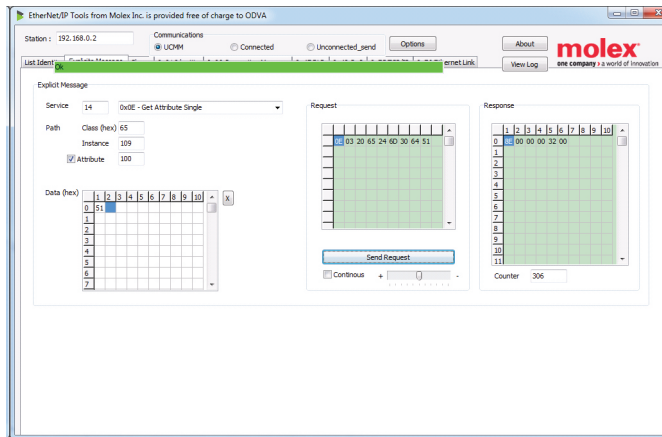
EtherNet/IP Tools from Molex Inc. is provided free of charge to ODVA

Station : 192.168.0.2

Communications
UCMM
Connected
Unconnected_send

Options

About

View Log

molex
one company > a world of innovation

List Ident
Explicit Message
ernet Link

OK

Explicit Message

Service 14 0x0E - Get Attribute Single

Path Class (hex) 65
Instance 109
Attribute 100

Data (hex)

|   | 1 | 2 | 3 | 4 | 5 | 6 | 7 | 8 | 9 | 10 |
|---|---|---|---|---|---|---|---|---|---|---|
| 0 | 51 | | | | | | | | | |
| 1 | | | | | | | | | | |
| 2 | | | | | | | | | | |
| 3 | | | | | | | | | | |
| 4 | | | | | | | | | | |
| 5 | | | | | | | | | | |
| 6 | | | | | | | | | | |
| 7 | | | | | | | | | | |

X

Request

| 0E | 03 | 20 | 65 | 24 | 6D | 30 | 64 | 51 |
|---|---|---|---|---|---|---|---|---|

Send Request

Continous + -

Response

|   | 1 | 2 | 3 | 4 | 5 | 6 | 7 | 8 | 9 | 10 |
|---|---|---|---|---|---|---|---|---|---|---|
| 0 | 8E | 00 | 00 | 00 | 32 | 00 | | | | |
| 1 | | | | | | | | | | |
| 2 | | | | | | | | | | |
| 3 | | | | | | | | | | |
| 4 | | | | | | | | | | |
| 5 | | | | | | | | | | |
| 6 | | | | | | | | | | |
| 7 | | | | | | | | | | |
| 8 | | | | | | | | | | |
| 9 | | | | | | | | | | |
| 10 | | | | | | | | | | |
| 11 | | | | | | | | | | |

Counter 306